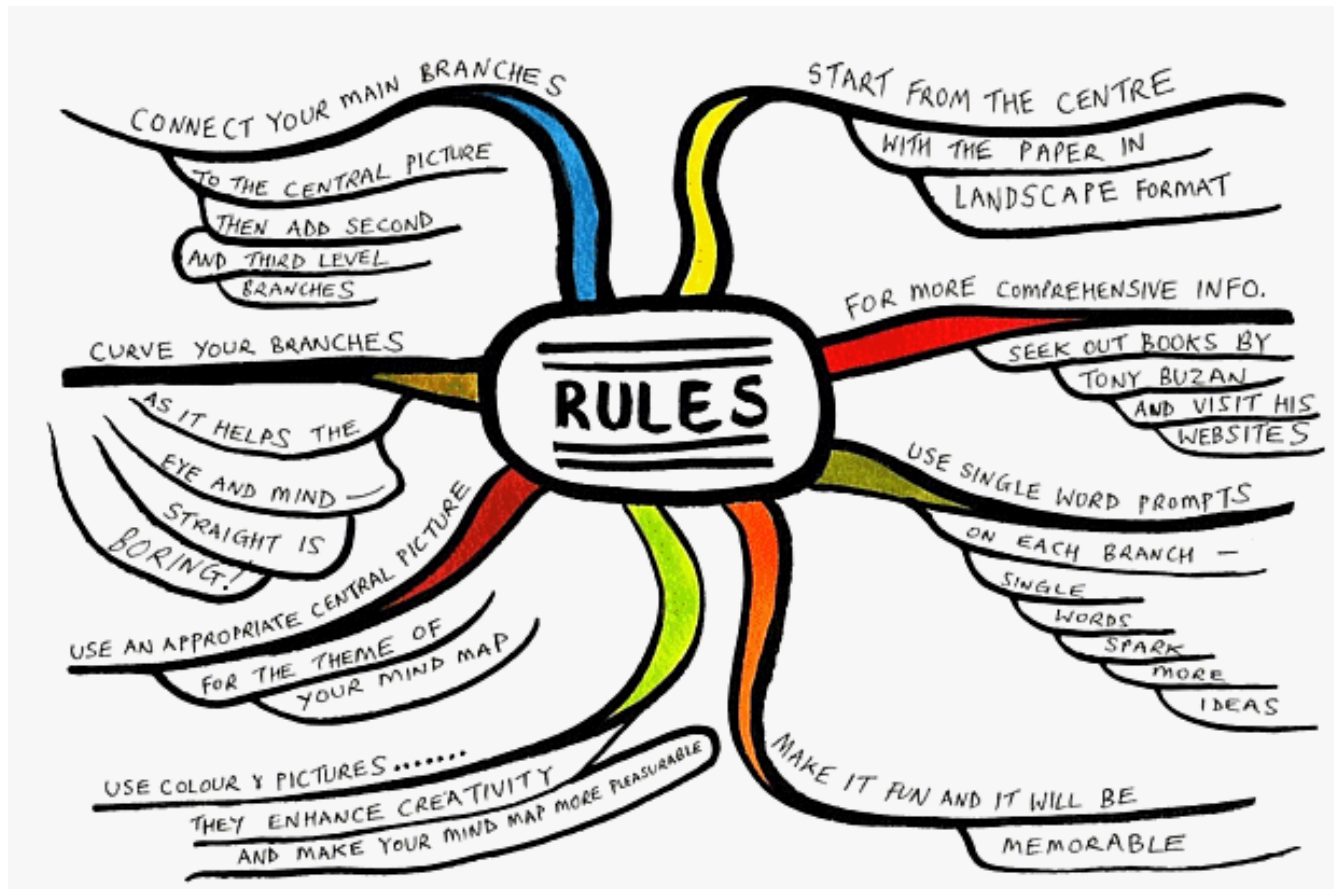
RULES

CONNECT YOUR MAIN BRANCHES
TO THE CENTRAL PICTURE
THEN ADD SECOND
AND THIRD LEVEL
BRANCHES

START FROM THE CENTRE
WITH THE PAPER IN
LANDSCAPE FORMAT

FOR MORE COMPREHENSIVE INFO.
SEEK OUT BOOKS BY
TONY BUZAN
AND VISIT HIS
WEBSITES

USE SINGLE WORD PROMPTS
ON EACH BRANCH —
SINGLE
WORDS
SPARK
MORE
IDEAS

MAKE IT FUN AND IT WILL BE
MEMORABLE

USE COLOUR & PICTURES.......
THEY ENHANCE CREATIVITY
AND MAKE YOUR MIND MAP MORE PLEASURABLE

USE AN APPROPRIATE CENTRAL PICTURE
FOR THE THEME OF
YOUR MIND MAP

CURVE YOUR BRANCHES
AS IT HELPS THE
EYE AND MIND —
STRAIGHT IS
BORING!